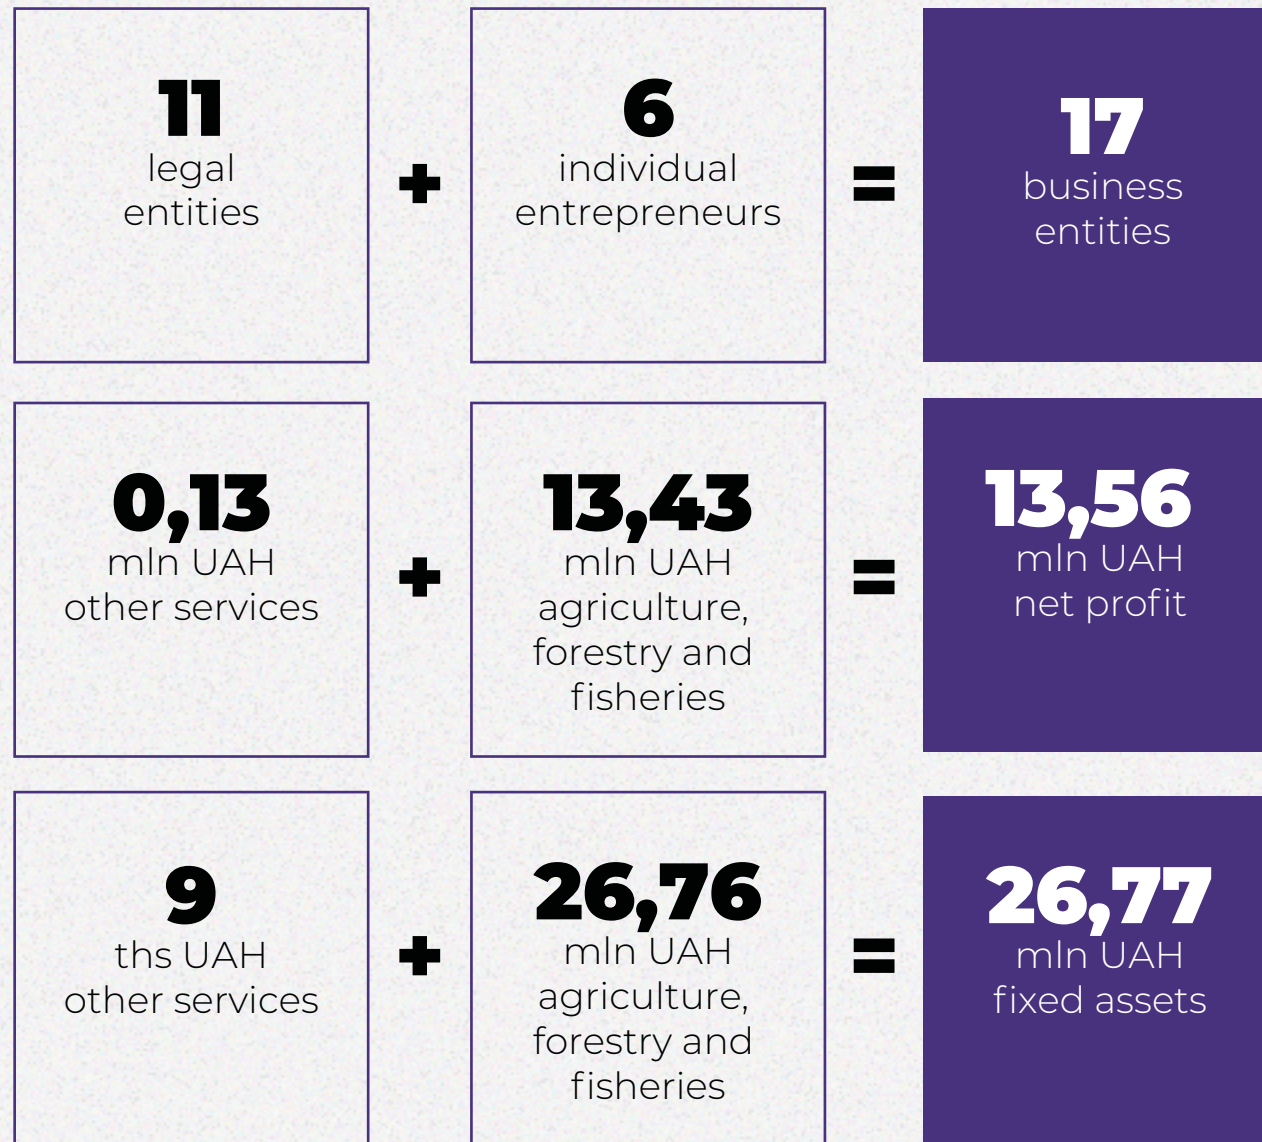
11
legal entities

+

6
individual entrepreneurs

=

17
business entities

0,13
mln UAH
other services

+

13,43
mln UAH
agriculture, forestry and fisheries

=

13,56
mln UAH
net profit

9
ths UAH
other services

+

26,76
mln UAH
agriculture, forestry and fisheries

=

26,77
mln UAH
fixed assets